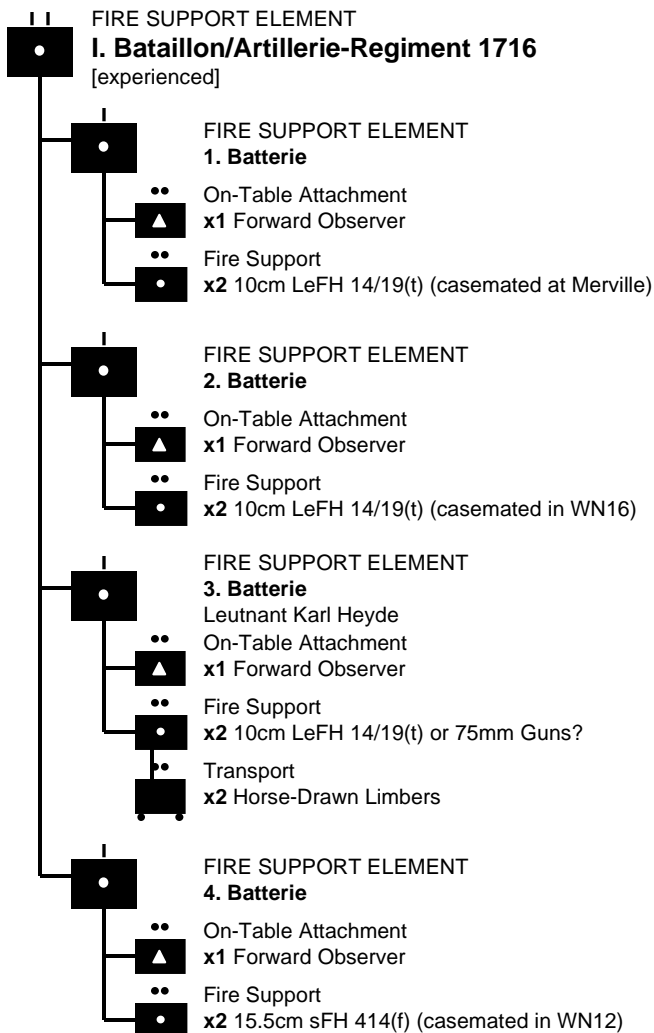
FIRE SUPPORT ELEMENT
**I. Bataillon/Artillerie-Regiment 1716**
[experienced]

FIRE SUPPORT ELEMENT
**1. Batterie**

On-Table Attachment
**x1** Forward Observer

Fire Support
**x2** 10cm LeFH 14/19(t) (casemated at Merville)

FIRE SUPPORT ELEMENT
**2. Batterie**

On-Table Attachment
**x1** Forward Observer

Fire Support
**x2** 10cm LeFH 14/19(t) (casemated in WN16)

FIRE SUPPORT ELEMENT
**3. Batterie**
Leutnant Karl Heyde

On-Table Attachment
**x1** Forward Observer

Fire Support
**x2** 10cm LeFH 14/19(t) or 75mm Guns?

Transport
**x2** Horse-Drawn Limbers

FIRE SUPPORT ELEMENT
**4. Batterie**

On-Table Attachment
**x1** Forward Observer

Fire Support
**x2** 15.5cm sFH 414(f) (casemated in WN12)